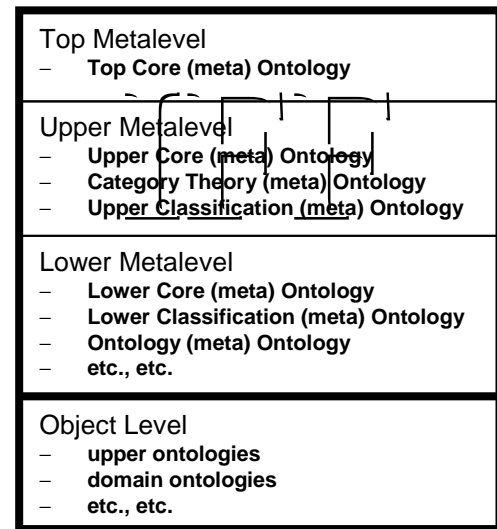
Top Metalevel
– Top Core (meta) Ontology

Upper Metalevel
– Upper Core (meta) Ontology
– Category Theory (meta) Ontology
– Upper Classification (meta) Ontology

Lower Metalevel
– Lower Core (meta) Ontology
– Lower Classification (meta) Ontology
– Ontology (meta) Ontology
– etc., etc.

Object Level
– upper ontologies
– domain ontologies
– etc., etc.